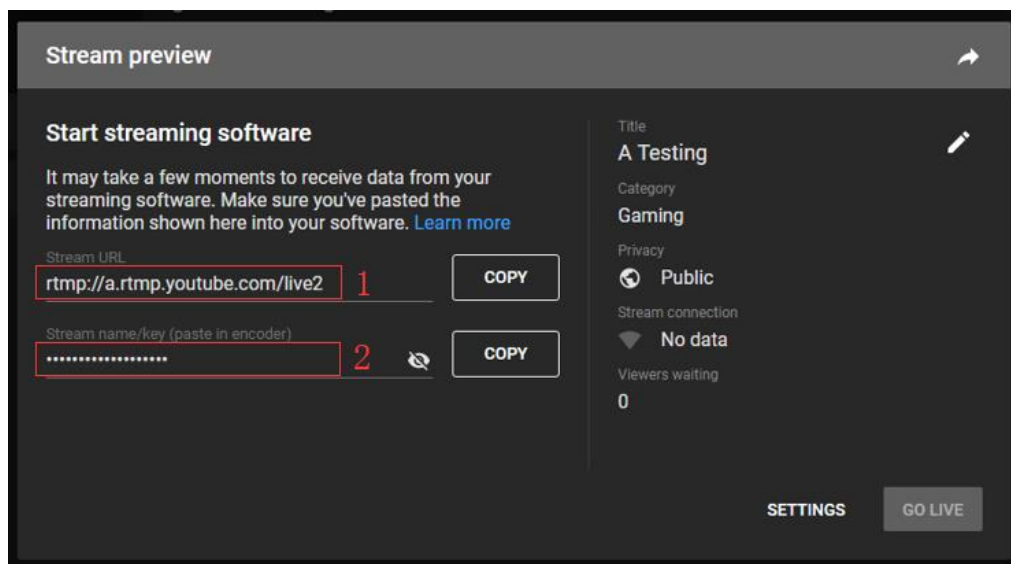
Stream preview

Start streaming software

It may take a few moments to receive data from your streaming software. Make sure you've pasted the information shown here into your software. Learn more

Stream URL
rtmp://a.rtmp.youtube.com/live2 1
COPY

Stream name/key (paste in encoder)
•••••••••••••••••••• 2
COPY

Title
A Testing
Category
Gaming
Privacy
Public
Stream connection
No data
Viewers waiting
0

SETTINGS
GO LIVE